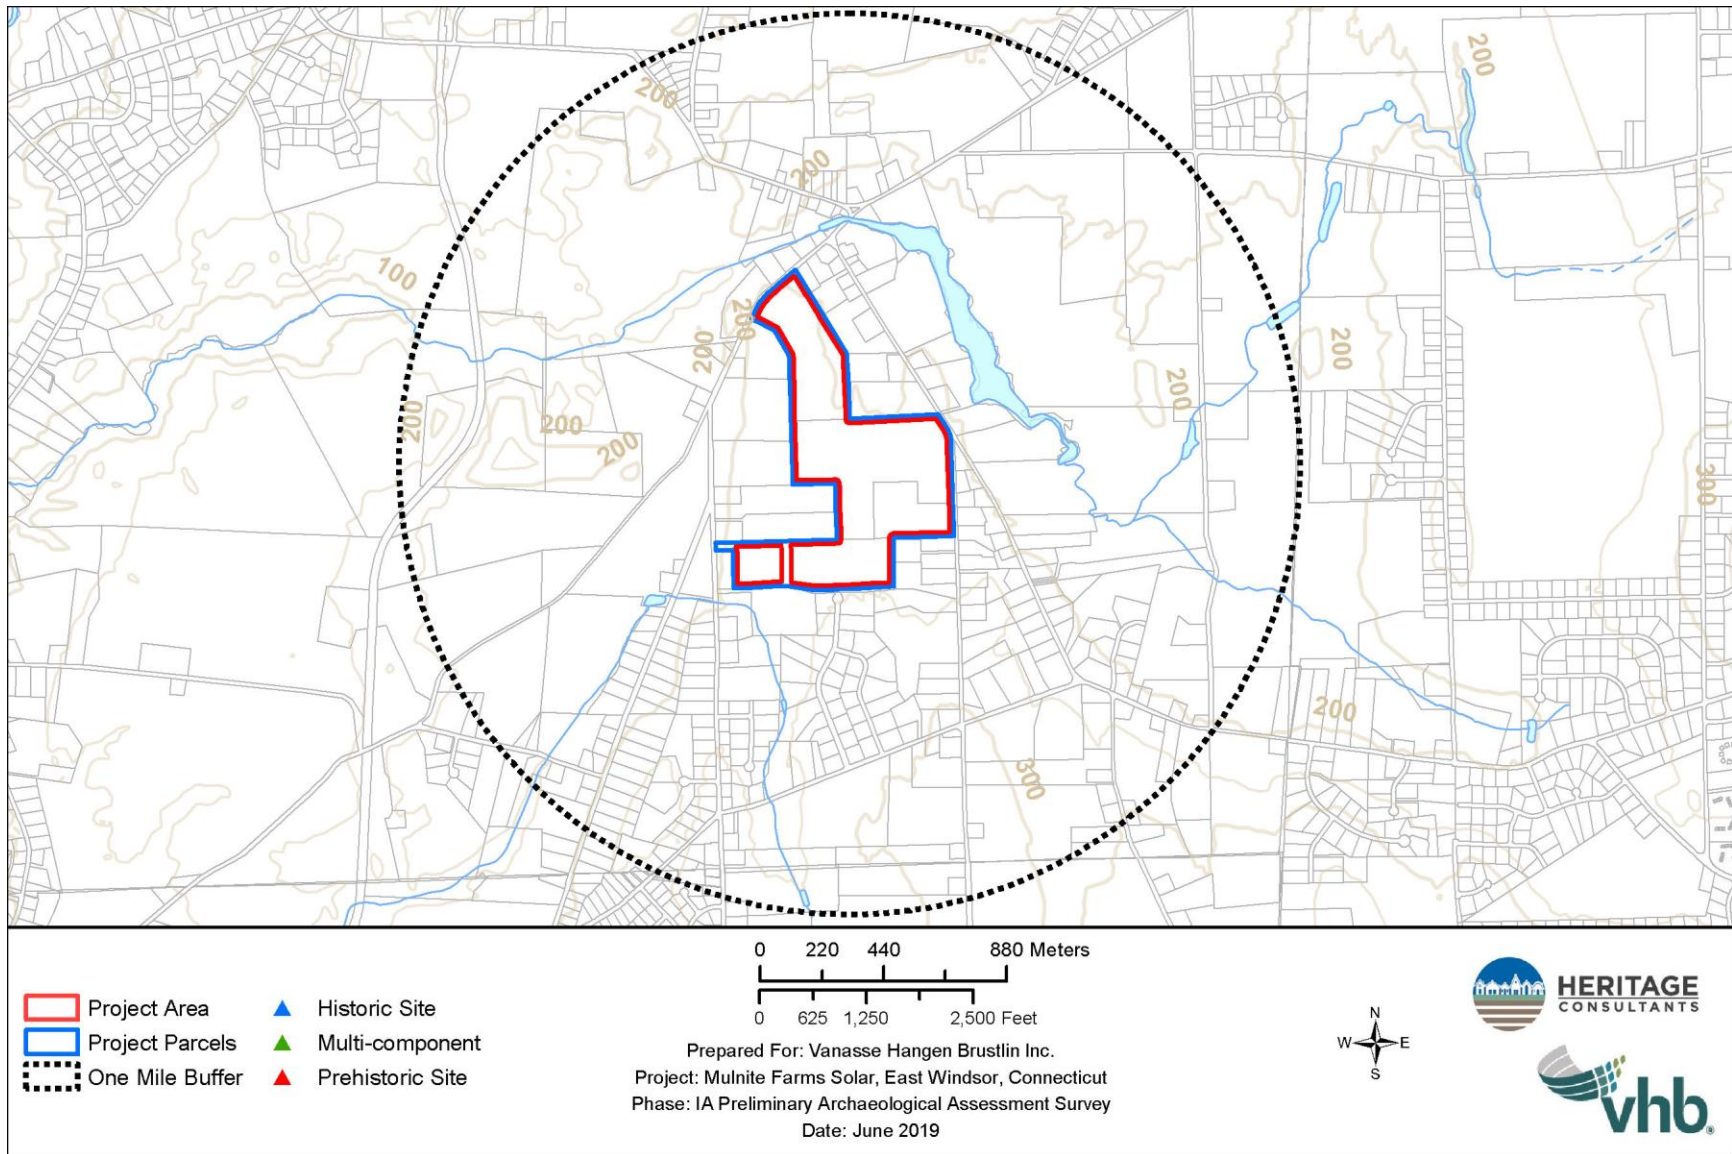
200
200
200
100
200
200
200
200
200
200
200
200
300
200
300

0 220 440 880 Meters
0 625 1,250 2,500 Feet

Project Area
Project Parcels
One Mile Buffer
Historic Site
Multi-component
Prehistoric Site

Prepared For: Vanasse Hangen Brustlin Inc.
Project: Mulnite Farms Solar, East Windsor, Connecticut
Phase: IA Preliminary Archaeological Assessment Survey
Date: June 2019

N
W E
S

HERITAGE
CONSULTANTS

vhb